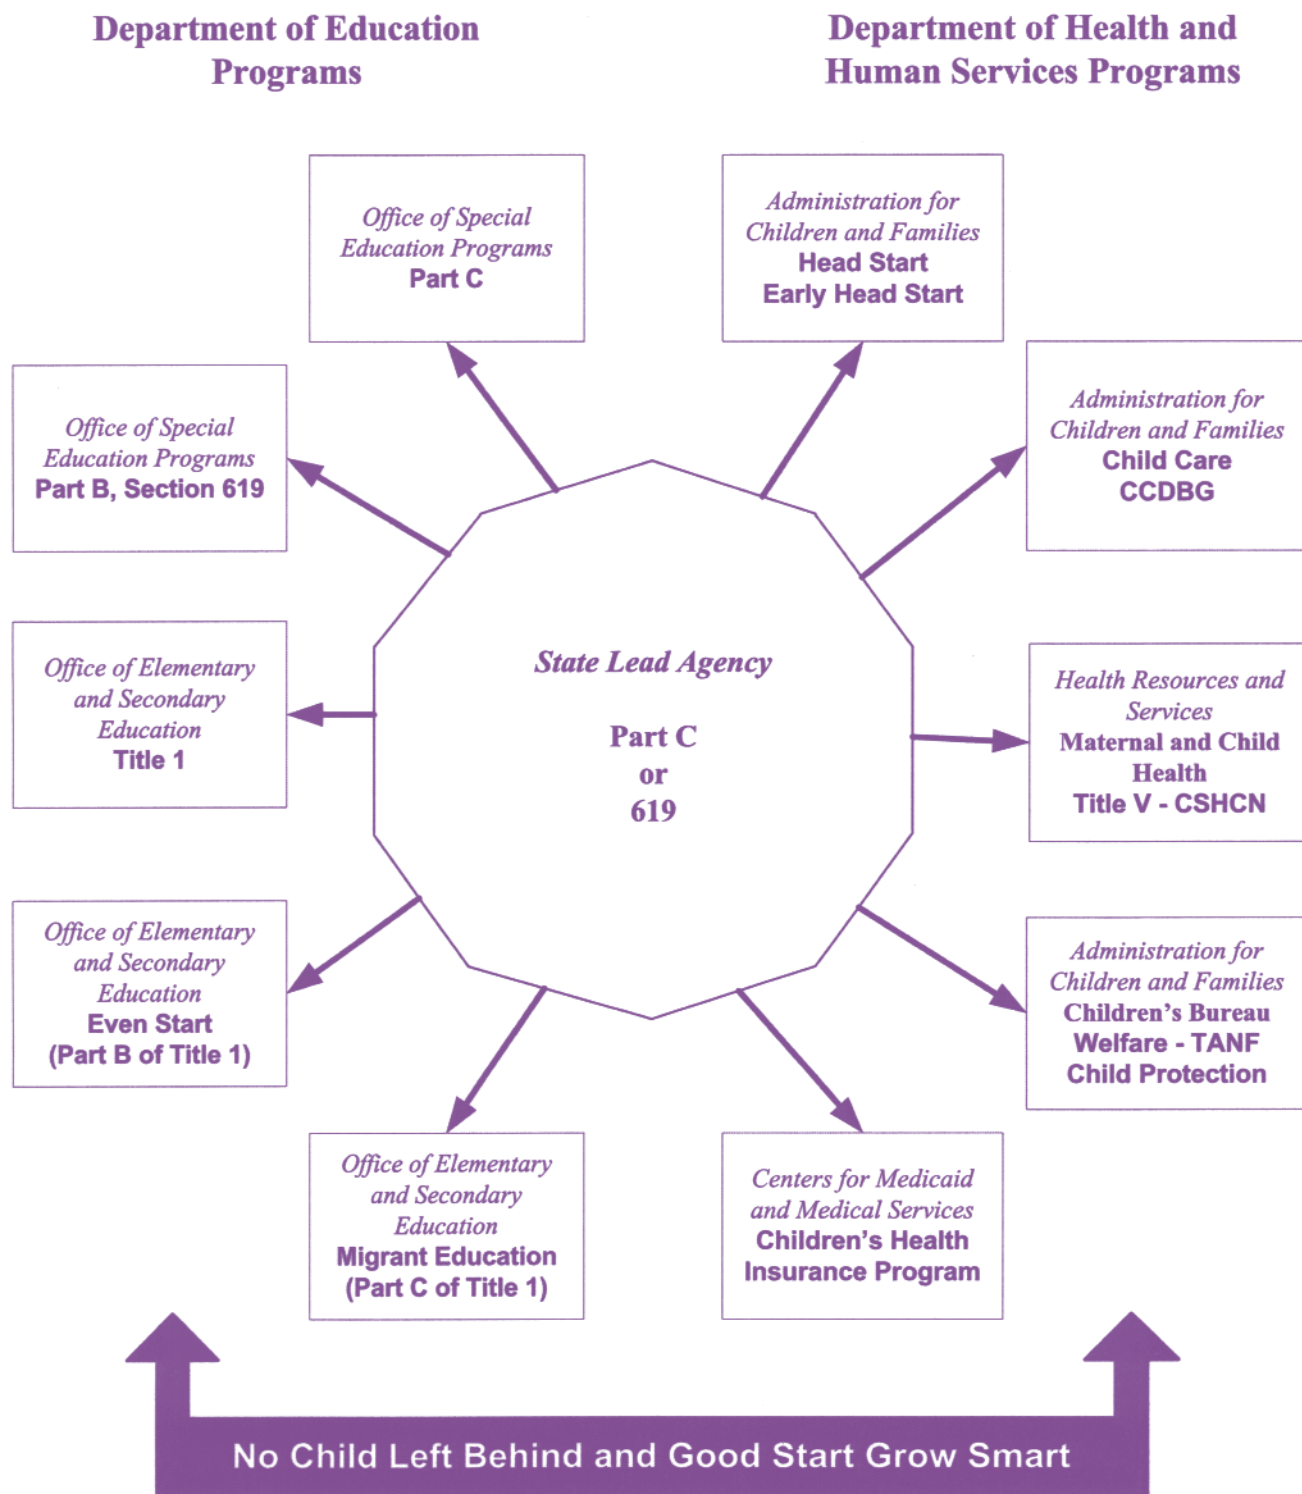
Department of Education Programs

Department of Health and Human Services Programs

Office of Special Education Programs
Part C

Administration for Children and Families
Head Start
Early Head Start

Office of Special Education Programs
Part B, Section 619

Administration for Children and Families
Child Care
CCDBG

Office of Elementary and Secondary Education
Title 1

State Lead Agency

Part C
or
619

Health Resources and Services
Maternal and Child Health
Title V - CSHCN

Office of Elementary and Secondary Education
Even Start
(Part B of Title 1)

Administration for Children and Families
Children's Bureau
Welfare - TANF
Child Protection

Office of Elementary and Secondary Education
Migrant Education
(Part C of Title 1)

Centers for Medicaid and Medical Services
Children's Health Insurance Program

No Child Left Behind and Good Start Grow Smart